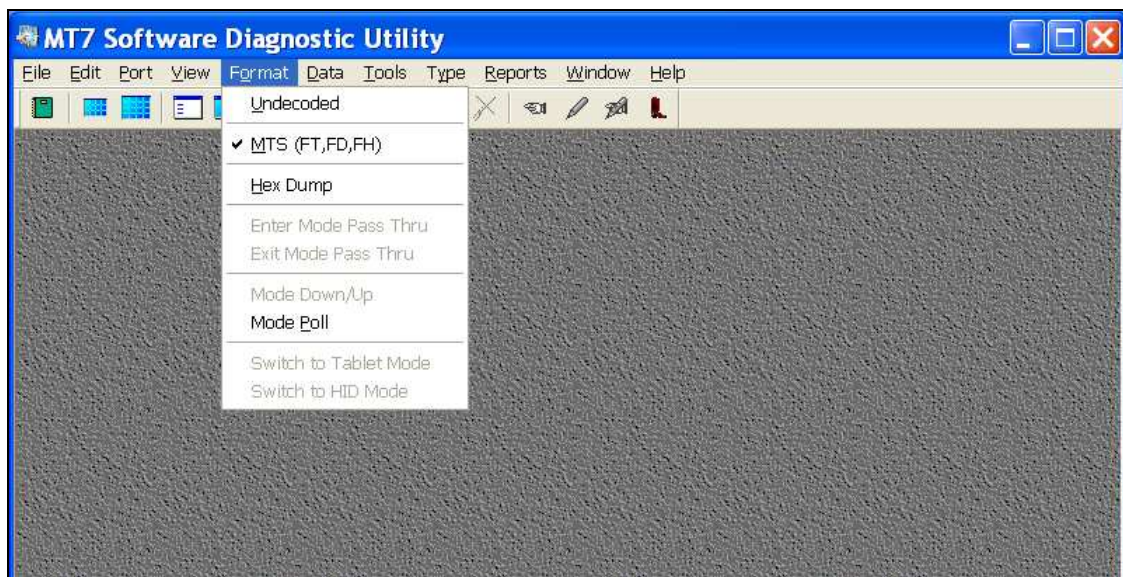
MT7 Software Diagnostic Utility

File Edit Port View Format Data Tools Type Reports Window Help

Undecoded

✔ MTS (FT,FD,FH)

Hex Dump

Enter Mode Pass Thru
Exit Mode Pass Thru

Mode Down/Up
Mode Poll

Switch to Tablet Mode
Switch to HID Mode